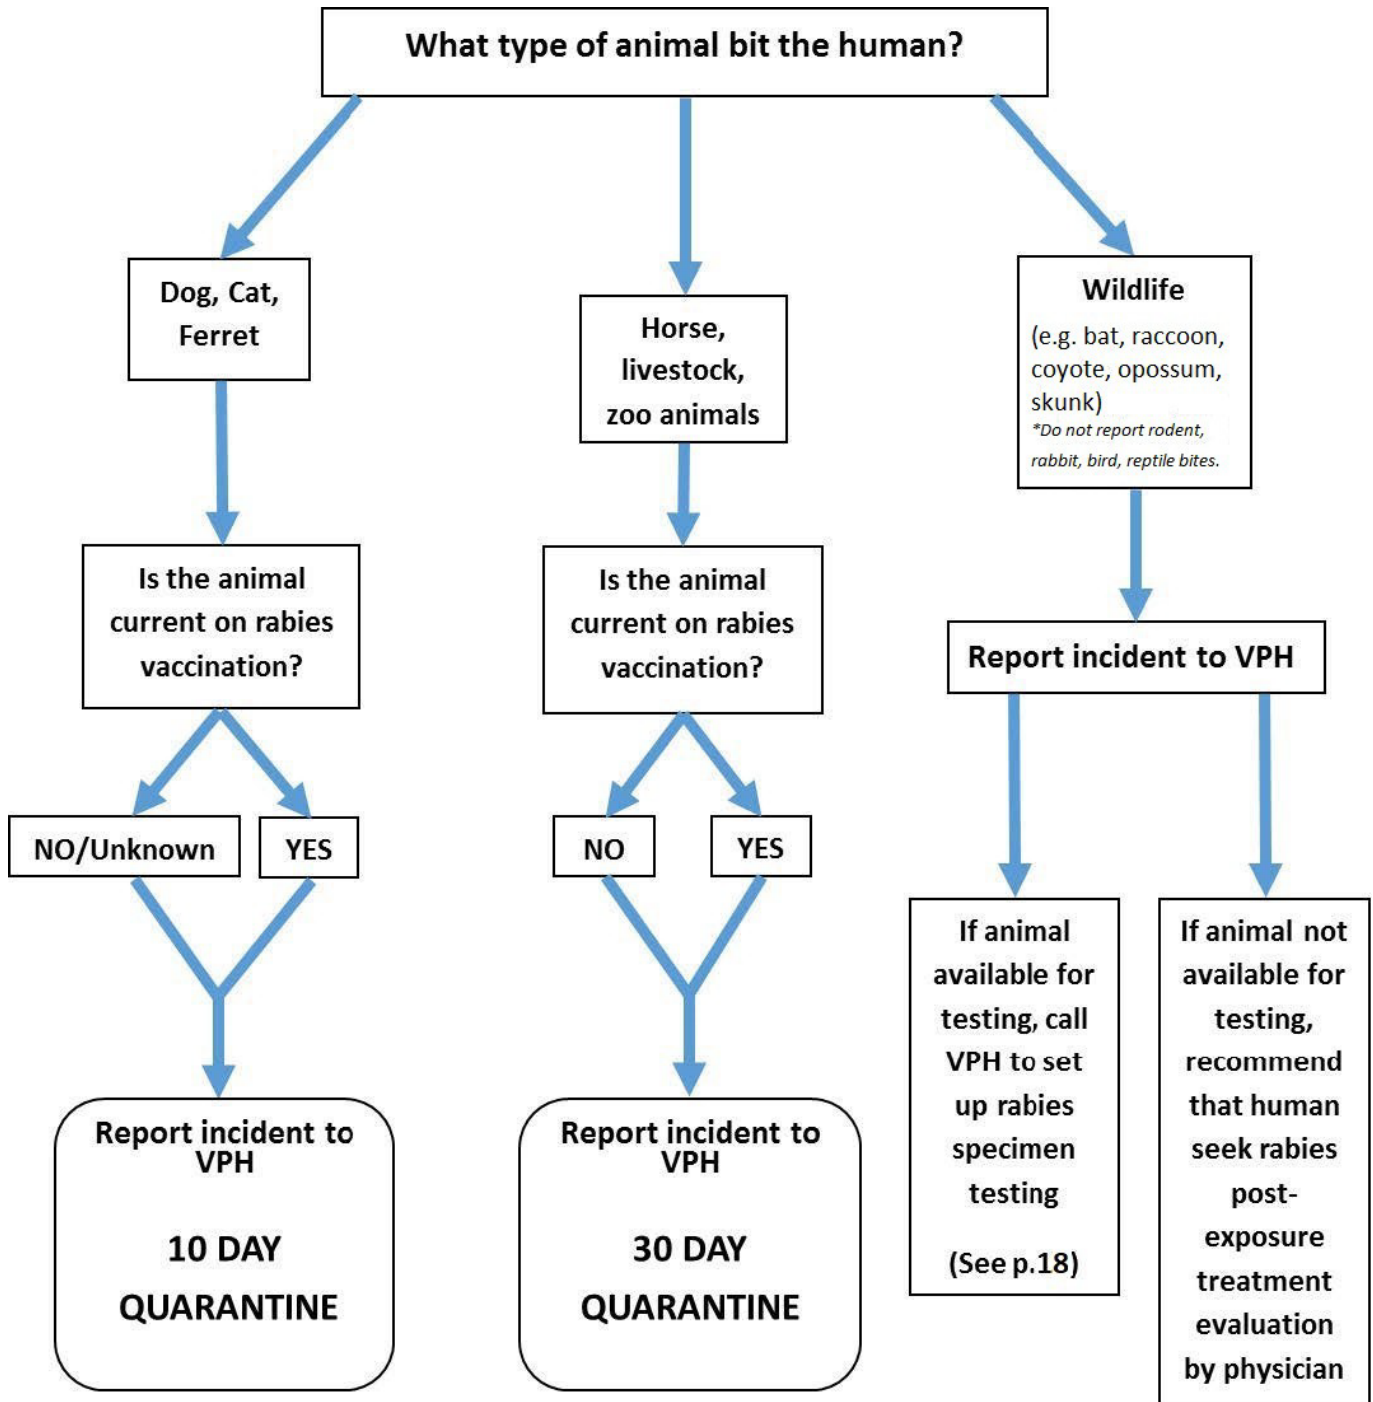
What type of animal bit the human?

Dog, Cat, Ferret

Is the animal current on rabies vaccination?

NO/Unknown

YES

Report incident to VPH

10 DAY QUARANTINE

Horse, livestock, zoo animals

Is the animal current on rabies vaccination?

NO

YES

Report incident to VPH

30 DAY QUARANTINE

Wildlife

(e.g. bat, raccoon, coyote, opossum, skunk)

*Do not report rodent, rabbit, bird, reptile bites.

Report incident to VPH

If animal available for testing, call VPH to set up rabies specimen testing

(See p.18)

If animal not available for testing, recommend that human seek rabies post-exposure treatment evaluation by physician